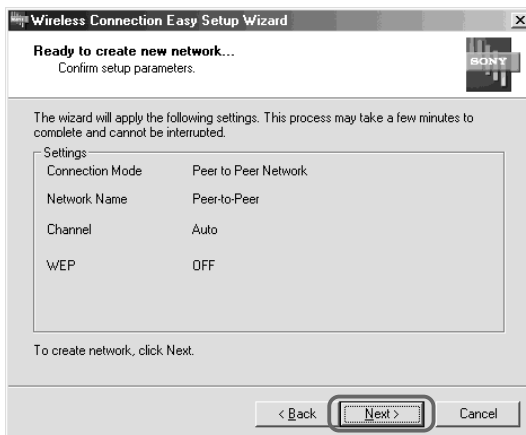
Wireless Connection Easy Setup Wizard

×

Ready to create new network...
Confirm setup parameters.

SONY

The wizard will apply the following settings. This process may take a few minutes to complete and cannot be interrupted.

Settings

| | |
|---|---|
| Connection Mode | Peer to Peer Network |
| Network Name | Peer-to-Peer |
| Channel | Auto |
| WEP | OFF |

To create network, click Next.

< Back | Next > | Cancel